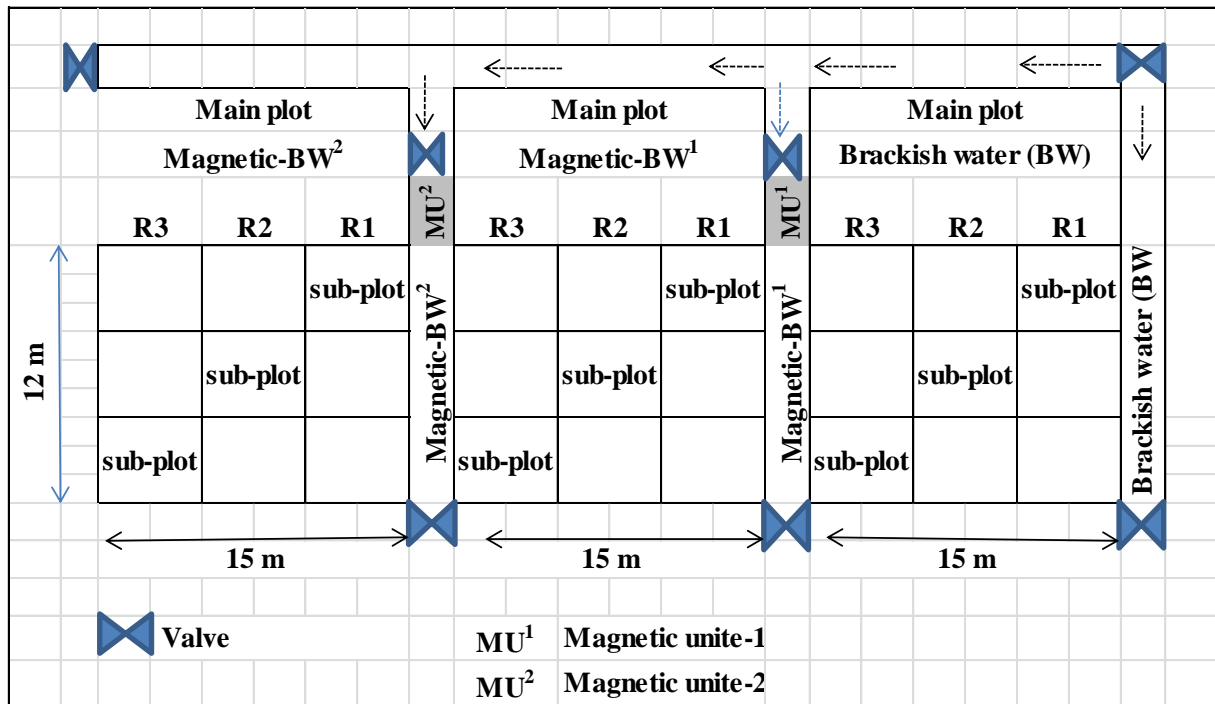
Main plot
Magnetic-BW$^2$

Main plot
Magnetic-BW$^1$

Main plot
Brackish water (BW)

MU$^2$

MU$^1$

| R3 | R2 | R1 |
|---|---|---|
| | | sub-plot |
| | sub-plot | |
| sub-plot | | |

Magnetic-BW$^2$

| R3 | R2 | R1 |
|---|---|---|
| | | sub-plot |
| | sub-plot | |
| sub-plot | | |

Magnetic-BW$^1$

| R3 | R2 | R1 |
|---|---|---|
| | | sub-plot |
| | sub-plot | |
| sub-plot | | |

Brackish water (BW

12 m

15 m
15 m
15 m

Valve

MU$^1$ Magnetic unite-1
MU$^2$ Magnetic unite-2